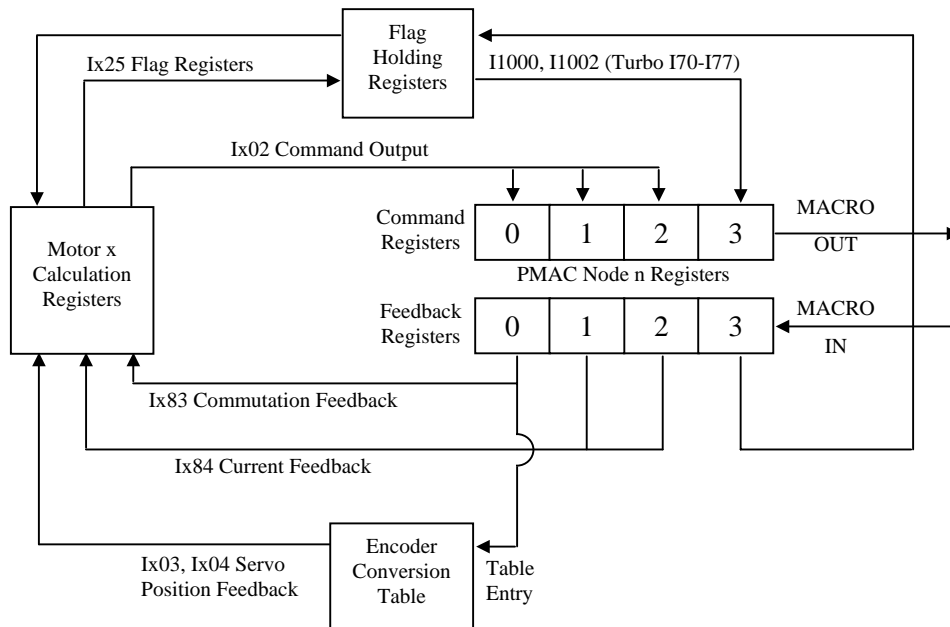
Flag Holding Registers

Ix25 Flag Registers

I1000, I1002 (Turbo I70-I77)

Ix02 Command Output

Motor x Calculation Registers

Command Registers

| 0 | 1 | 2 | 3 |
|---|---|---|---|

MACRO OUT

PMAC Node n Registers

Feedback Registers

| 0 | 1 | 2 | 3 |
|---|---|---|---|

MACRO IN

Ix83 Commutation Feedback

Ix84 Current Feedback

Ix03, Ix04 Servo Position Feedback

Encoder Conversion Table

Table Entry